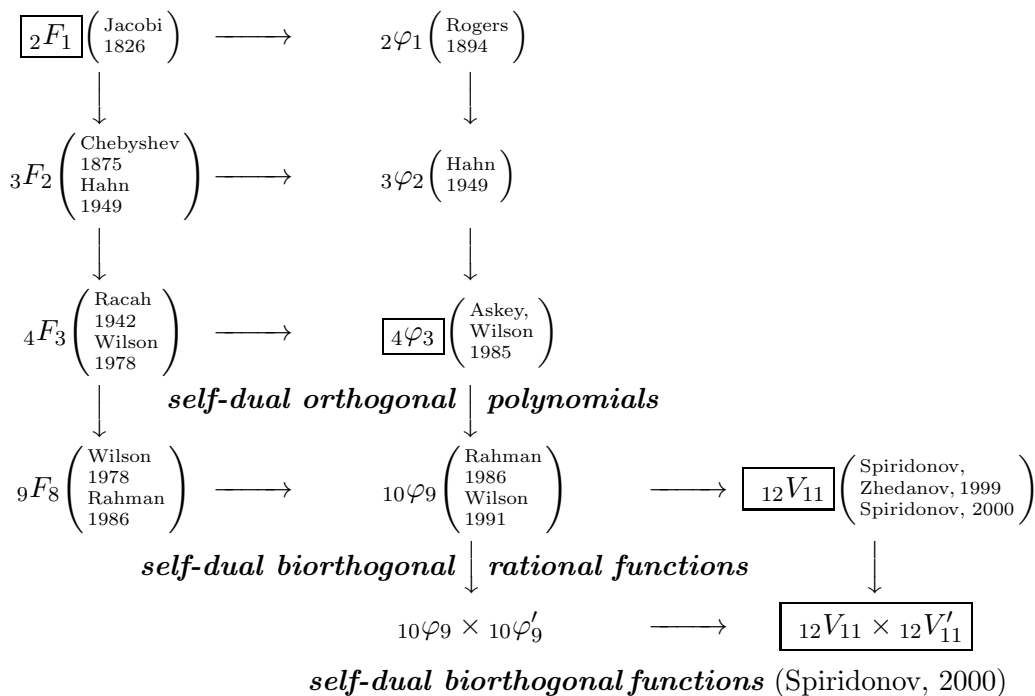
${}_2F_1$ (Jacobi 1826) ⟶ ${}_2\varphi_1$ (Rogers 1894)

${}_3F_2$ (Chebyshev 1875 Hahn 1949) ⟶ ${}_3\varphi_2$ (Hahn 1949)

${}_4F_3$ (Racah 1942 Wilson 1978) ⟶ ${}_4\varphi_3$ (Askey, Wilson 1985)

self-dual orthogonal polynomials

${}_9F_8$ (Wilson 1978 Rahman 1986) ⟶ ${}_{10}\varphi_9$ (Rahman 1986 Wilson 1991) ⟶ ${}_{12}V_{11}$ (Spiridonov, Zhedanov, 1999 Spiridonov, 2000)

self-dual biorthogonal rational functions

${}_{10}\varphi_9 \times {}_{10}\varphi_9'$ ⟶ ${}_{12}V_{11} \times {}_{12}V_{11}'$

self-dual biorthogonal functions (Spiridonov, 2000)